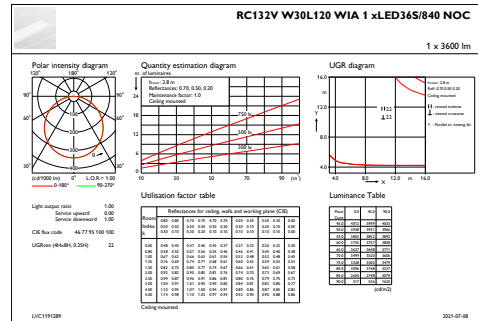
RC132V W30L120 WIA 1 xLED36S/840 NOC

1 x 3600 lm

Polar intensity diagram

120° 180° 120°

90° 90°

60° 60°

30° 0° 30°

(cd/1000 lm) 0° L.O.R.= 1.00

0-180° 90-270°

Quantity estimation diagram

nr. of luminaires

Room: 2.8 m
Reflectances: 0.70, 0.50, 0.20
Maintenance factor: 1.0
Ceiling mounted

750 lx

500 lx

300 lx

10 30 50 70 90 (m²)

UGR diagram

Room: 2.8 m
Refl: 0.70 0.50 0.20
Ceiling mounted

22
22

16.0
12.0
8.0
4.0

4.0 8.0 12.0 m 16.0

Light output ratio 1.00
Service upward 0.00
Service downward 1.00

CIE flux code 46 77 95 100 100

UGRcen (4Hx8H, 0.25H) 22

Utilisation factor table

Reflectances for ceiling, walls and working plane (CIE)

Room Index k

Ceiling mounted

Luminance Table

(cd/m2)

LVC1191289

2021-07-08